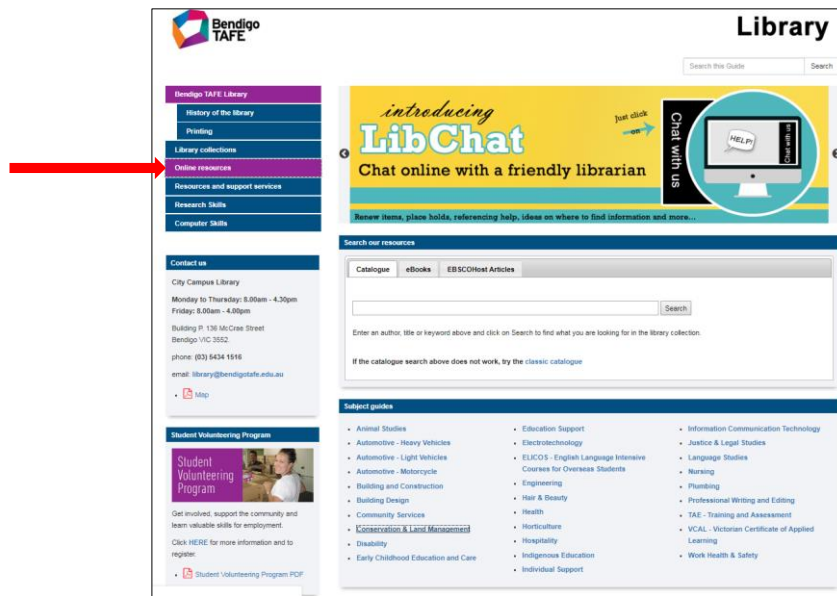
Bendigo TAFE

Library

Search this Guide
Search

Bendigo TAFE Library
History of the library
Printing
Library collections
Online resources
Resources and support services
Research Skills
Computer Skills

introducing LibChat
Chat online with a friendly librarian
Just click on
Chat with us
HELP!
Chat with us
Renew items, place holds, referencing help, ideas on where to find information and more...

Contact us
City Campus Library
Monday to Thursday: 8.00am - 4.30pm
Friday: 8.00am - 4.00pm
Building P, 136 McCrae Street
Bendigo VIC 3552.
phone: (03) 5434 1516
email: library@bendigotafe.edu.au
Map

Student Volunteering Program
Student Volunteering Program
Get involved, support the community and learn valuable skills for employment.
Click HERE for more information and to register.
Student Volunteering Program PDF

Search our resources
Catalogue
eBooks
EBSCOHost Articles
Search
Enter an author, title or keyword above and click on Search to find what you are looking for in the library collection.
If the catalogue search above does not work, try the classic catalogue

Subject guides
Animal Studies
Automotive - Heavy Vehicles
Automotive - Light Vehicles
Automotive - Motorcycle
Building and Construction
Building Design
Community Services
Conservation & Land Management
Disability
Early Childhood Education and Care
Education Support
Electrotechnology
ELICOS - English Language Intensive Courses for Overseas Students
Engineering
Hair & Beauty
Health
Horticulture
Hospitality
Indigenous Education
Individual Support
Information Communication Technology
Justice & Legal Studies
Language Studies
Nursing
Plumbing
Professional Writing and Editing
TAE - Training and Assessment
VCAL - Victorian Certificate of Applied Learning
Work Health & Safety